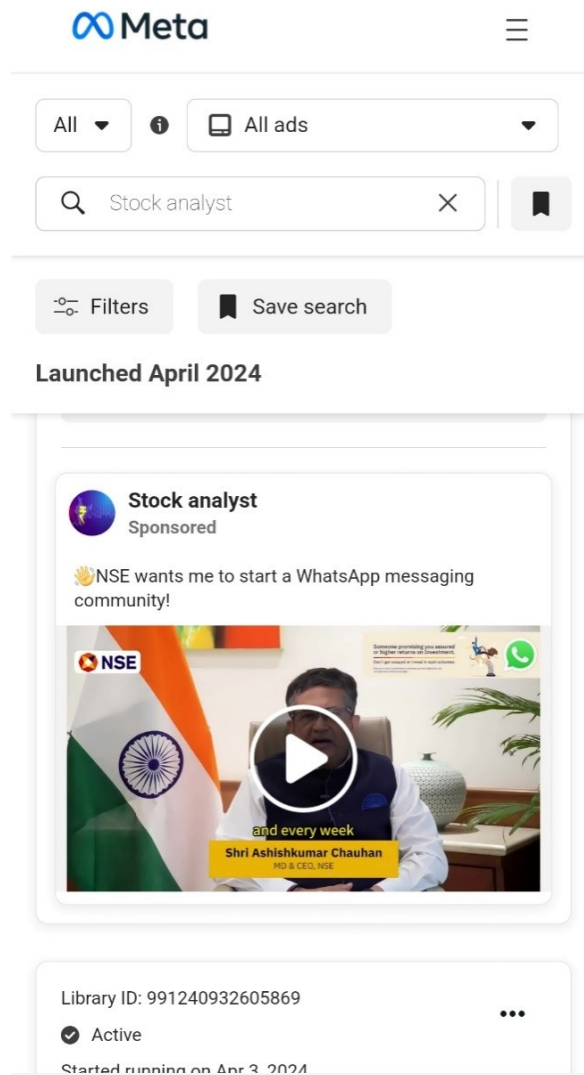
Meta

All

All ads

Stock analyst

Filters

Save search

Launched April 2024

Stock analyst
Sponsored

👋NSE wants me to start a WhatsApp messaging community!

NSE

Someone promising you assured or higher returns on investment.

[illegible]

and every week

Shri Ashishkumar Chauhan
MD & CEO, NSE

Library ID: 991240932605869

•••

Active

Started running on Apr 3, 2024